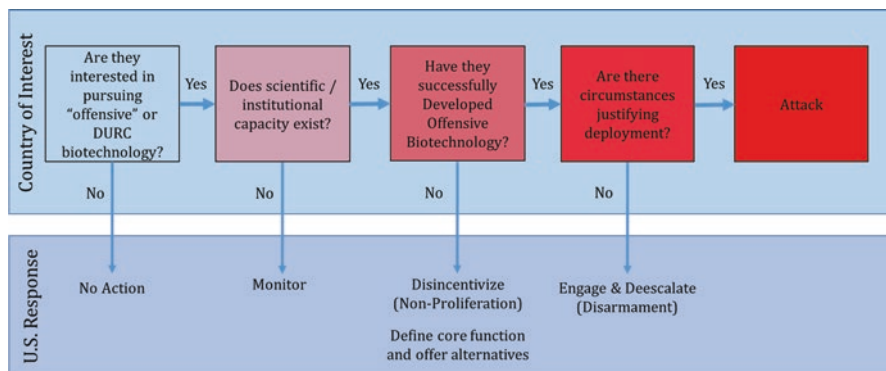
Country of Interest

Are they interested in pursuing "offensive" or DURC biotechnology?

Yes

Does scientific / institutional capacity exist?

Yes

Have they successfully Developed Offensive Biotechnology?

Yes

Are there circumstances justifying deployment?

Yes

Attack

No

No

No

No

U.S. Response

No Action

Monitor

Disincentivize (Non-Proliferation)

Define core function and offer alternatives

Engage & Deescalate (Disarmament)